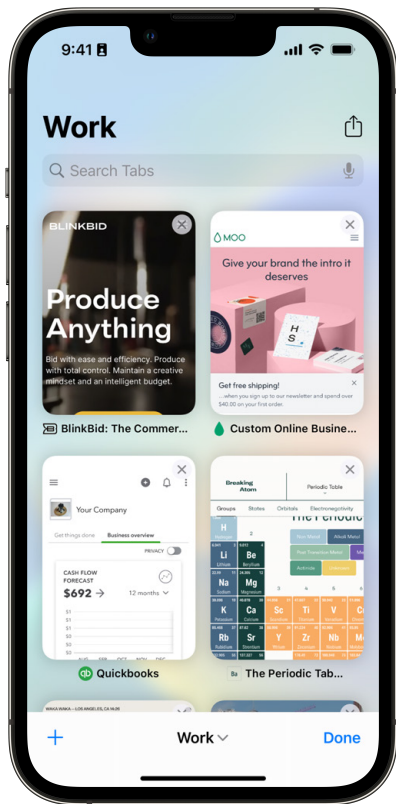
9:41

Work

Search Tabs

BLINKBID

Produce Anything

Bid with ease and efficiency. Produce with total control. Maintain a creative mindset and an intelligent budget.

BlinkBid: The Commer...

MOO

Give your brand the intro it deserves

Get free shipping!

...when you sign up to our newsletter and spend over $40.00 on your first order.

Custom Online Busine...

Your Company

Get things done

Business overview

PRIVACY

CASH FLOW FORECAST

$692

12 months

Quickbooks

Breaking Atom

Periodic Table

Groups

States

Orbitals

Electronegativity

The Periodic

H

Li

Be

Na

Mg

K

Ca

Sc

Ti

V

Cr

Mn

Rb

Sr

Y

Zr

Nb

Mo

Tc

The Periodic Tab...

Work

Done